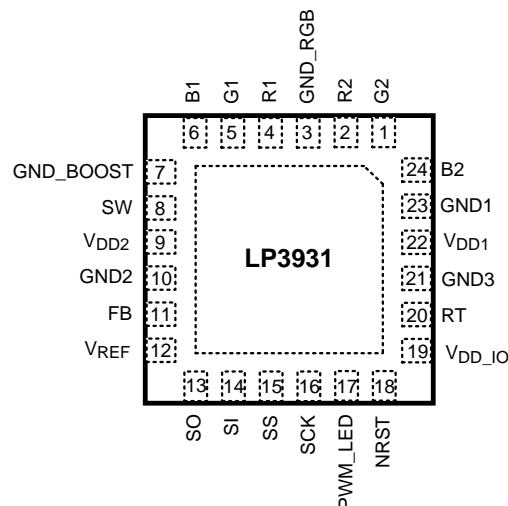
B1 G1 R1 GND_RGB R2 G2

6 5 4 3 2 1

GND_BOOST 7
SW 8
$V_{DD2}$ 9
GND2 10
FB 11
$V_{REF}$ 12

LP3931

24 B2
23 GND1
22 $V_{DD1}$
21 GND3
20 RT
19 $V_{DD\_IO}$

13 14 15 16 17 18

SO SI SS SCK PWM_LED NRST